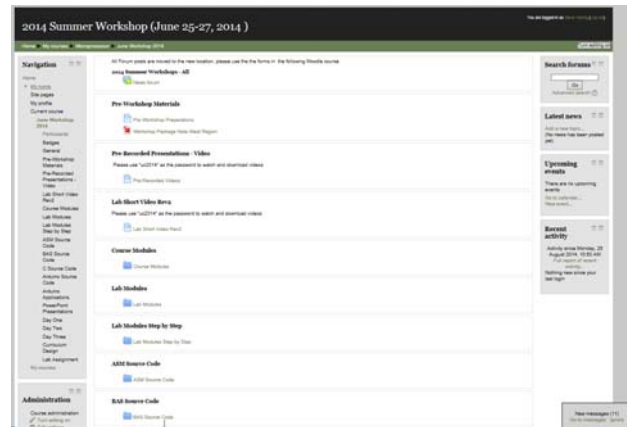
2014 Summer Workshop (June 25-27, 2014 )

You are logged in as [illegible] (Log out)

Home ▸ My courses ▸ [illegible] ▸ June Workshop 2014

Turn editing on

Navigation

Home
My home
Site pages
My profile
Current course
June Workshop 2014
Participants
Badges
General
Pre-Workshop Materials
Pre-Recorded Presentations - Video
Lab Short Video Rev2
Course Modules
Lab Modules
Lab Modules Step by Step
ASM Source Code
BAS Source Code
C Source Code
Arduino Source Code
Arduino Applications
PowerPoint Presentations
Day One
Day Two
Day Three
Curriculum Design
Lab Assignment
My courses

Administration

Course administration
Turn editing on

All Forum posts are moved to the new location, please use the the forms in the following Moodle course

2014 Summer Workshops - All

News forum

Pre-Workshop Materials

Pre-Workshop Preparations

Workshop Package New Mexi Region

Pre Recorded Presentations - Video

Please use "uc2014" as the password to watch and download videos

Pre-Recorded Videos

Lab Short Video Rev2

Please use "uc2014" as the password to watch and download videos

Lab Short Video Rev2

Course Modules

Course Modules

Lab Modules

Lab Modules

Lab Modules Step by Step

Lab Modules Step by Step

ASM Source Code

ASM Source Code

BAS Source Code

BAS Source Code

Search forums

Go

Advanced search

Latest news

Add a new topic...
(No news has been posted yet)

Upcoming events

There are no upcoming events

Go to calendar...
New event...

Recent activity

Activity since Monday, 25 August 2014, 10:55 AM
Full report of recent activity...
Nothing new since your last login

New messages (1)
Go to messages Ignore